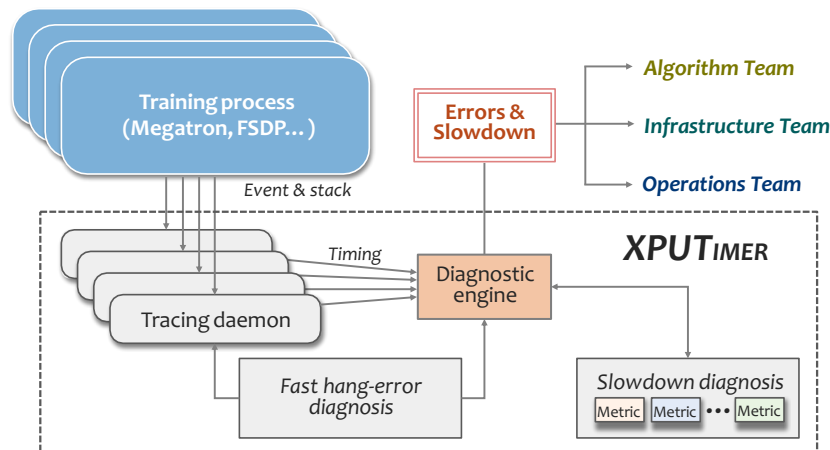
Training process (Megatron, FSDP… )

Errors & Slowdown

Algorithm Team

Infrastructure Team

Operations Team

Event & stack

XPUTIMER

Timing

Diagnostic engine

Tracing daemon

Fast hang-error diagnosis

Slowdown diagnosis

Metric

Metric

•••

Metric